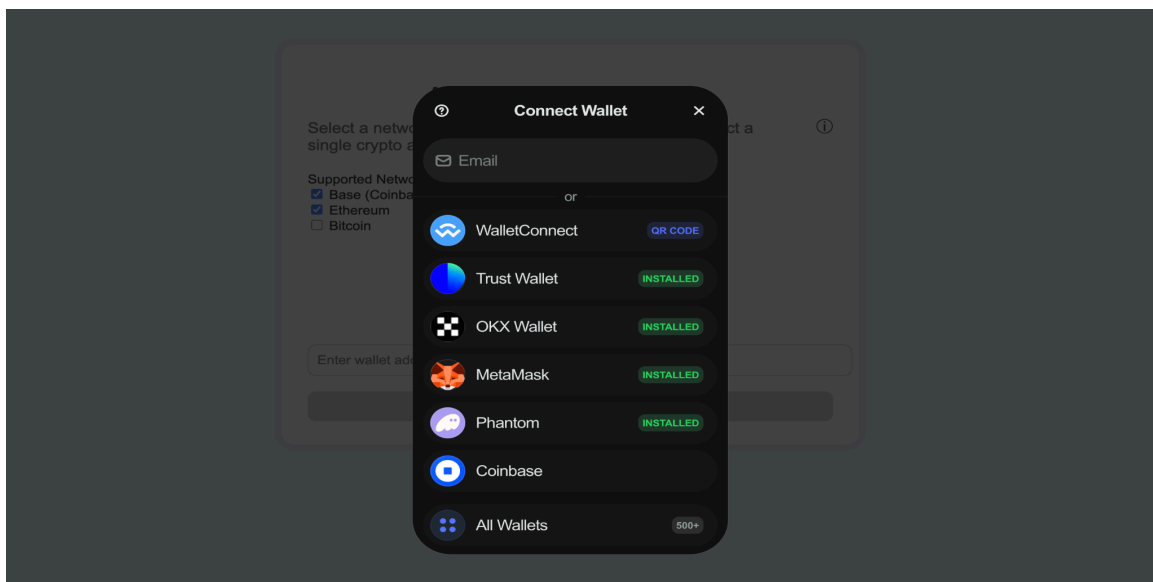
Select a netwo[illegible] ct a single crypto a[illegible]

Supported Netwo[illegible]
Base (Coinba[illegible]
Ethereum
Bitcoin

Enter wallet ad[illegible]

Connect Wallet

Email

or

WalletConnect QR CODE

Trust Wallet INSTALLED

OKX Wallet INSTALLED

MetaMask INSTALLED

Phantom INSTALLED

Coinbase

All Wallets 500+